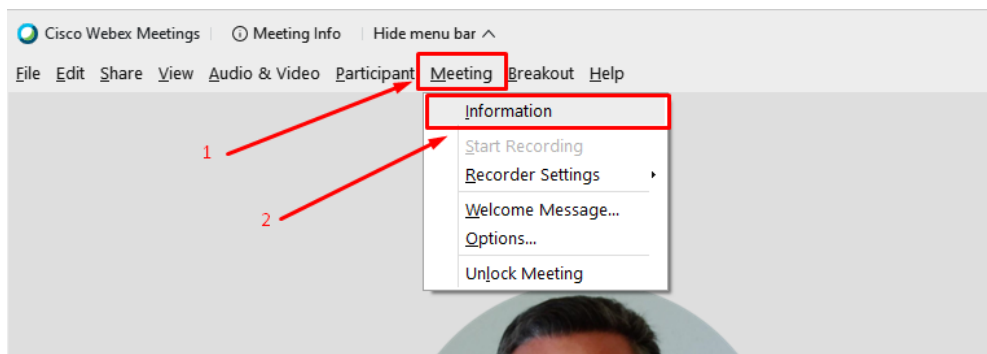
Cisco Webex Meetings | ⓘ Meeting Info | Hide menu bar ^

File Edit Share View Audio & Video Participant Meeting Breakout Help

Information

Start Recording

Recorder Settings

Welcome Message...

Options...

Unlock Meeting

1

2